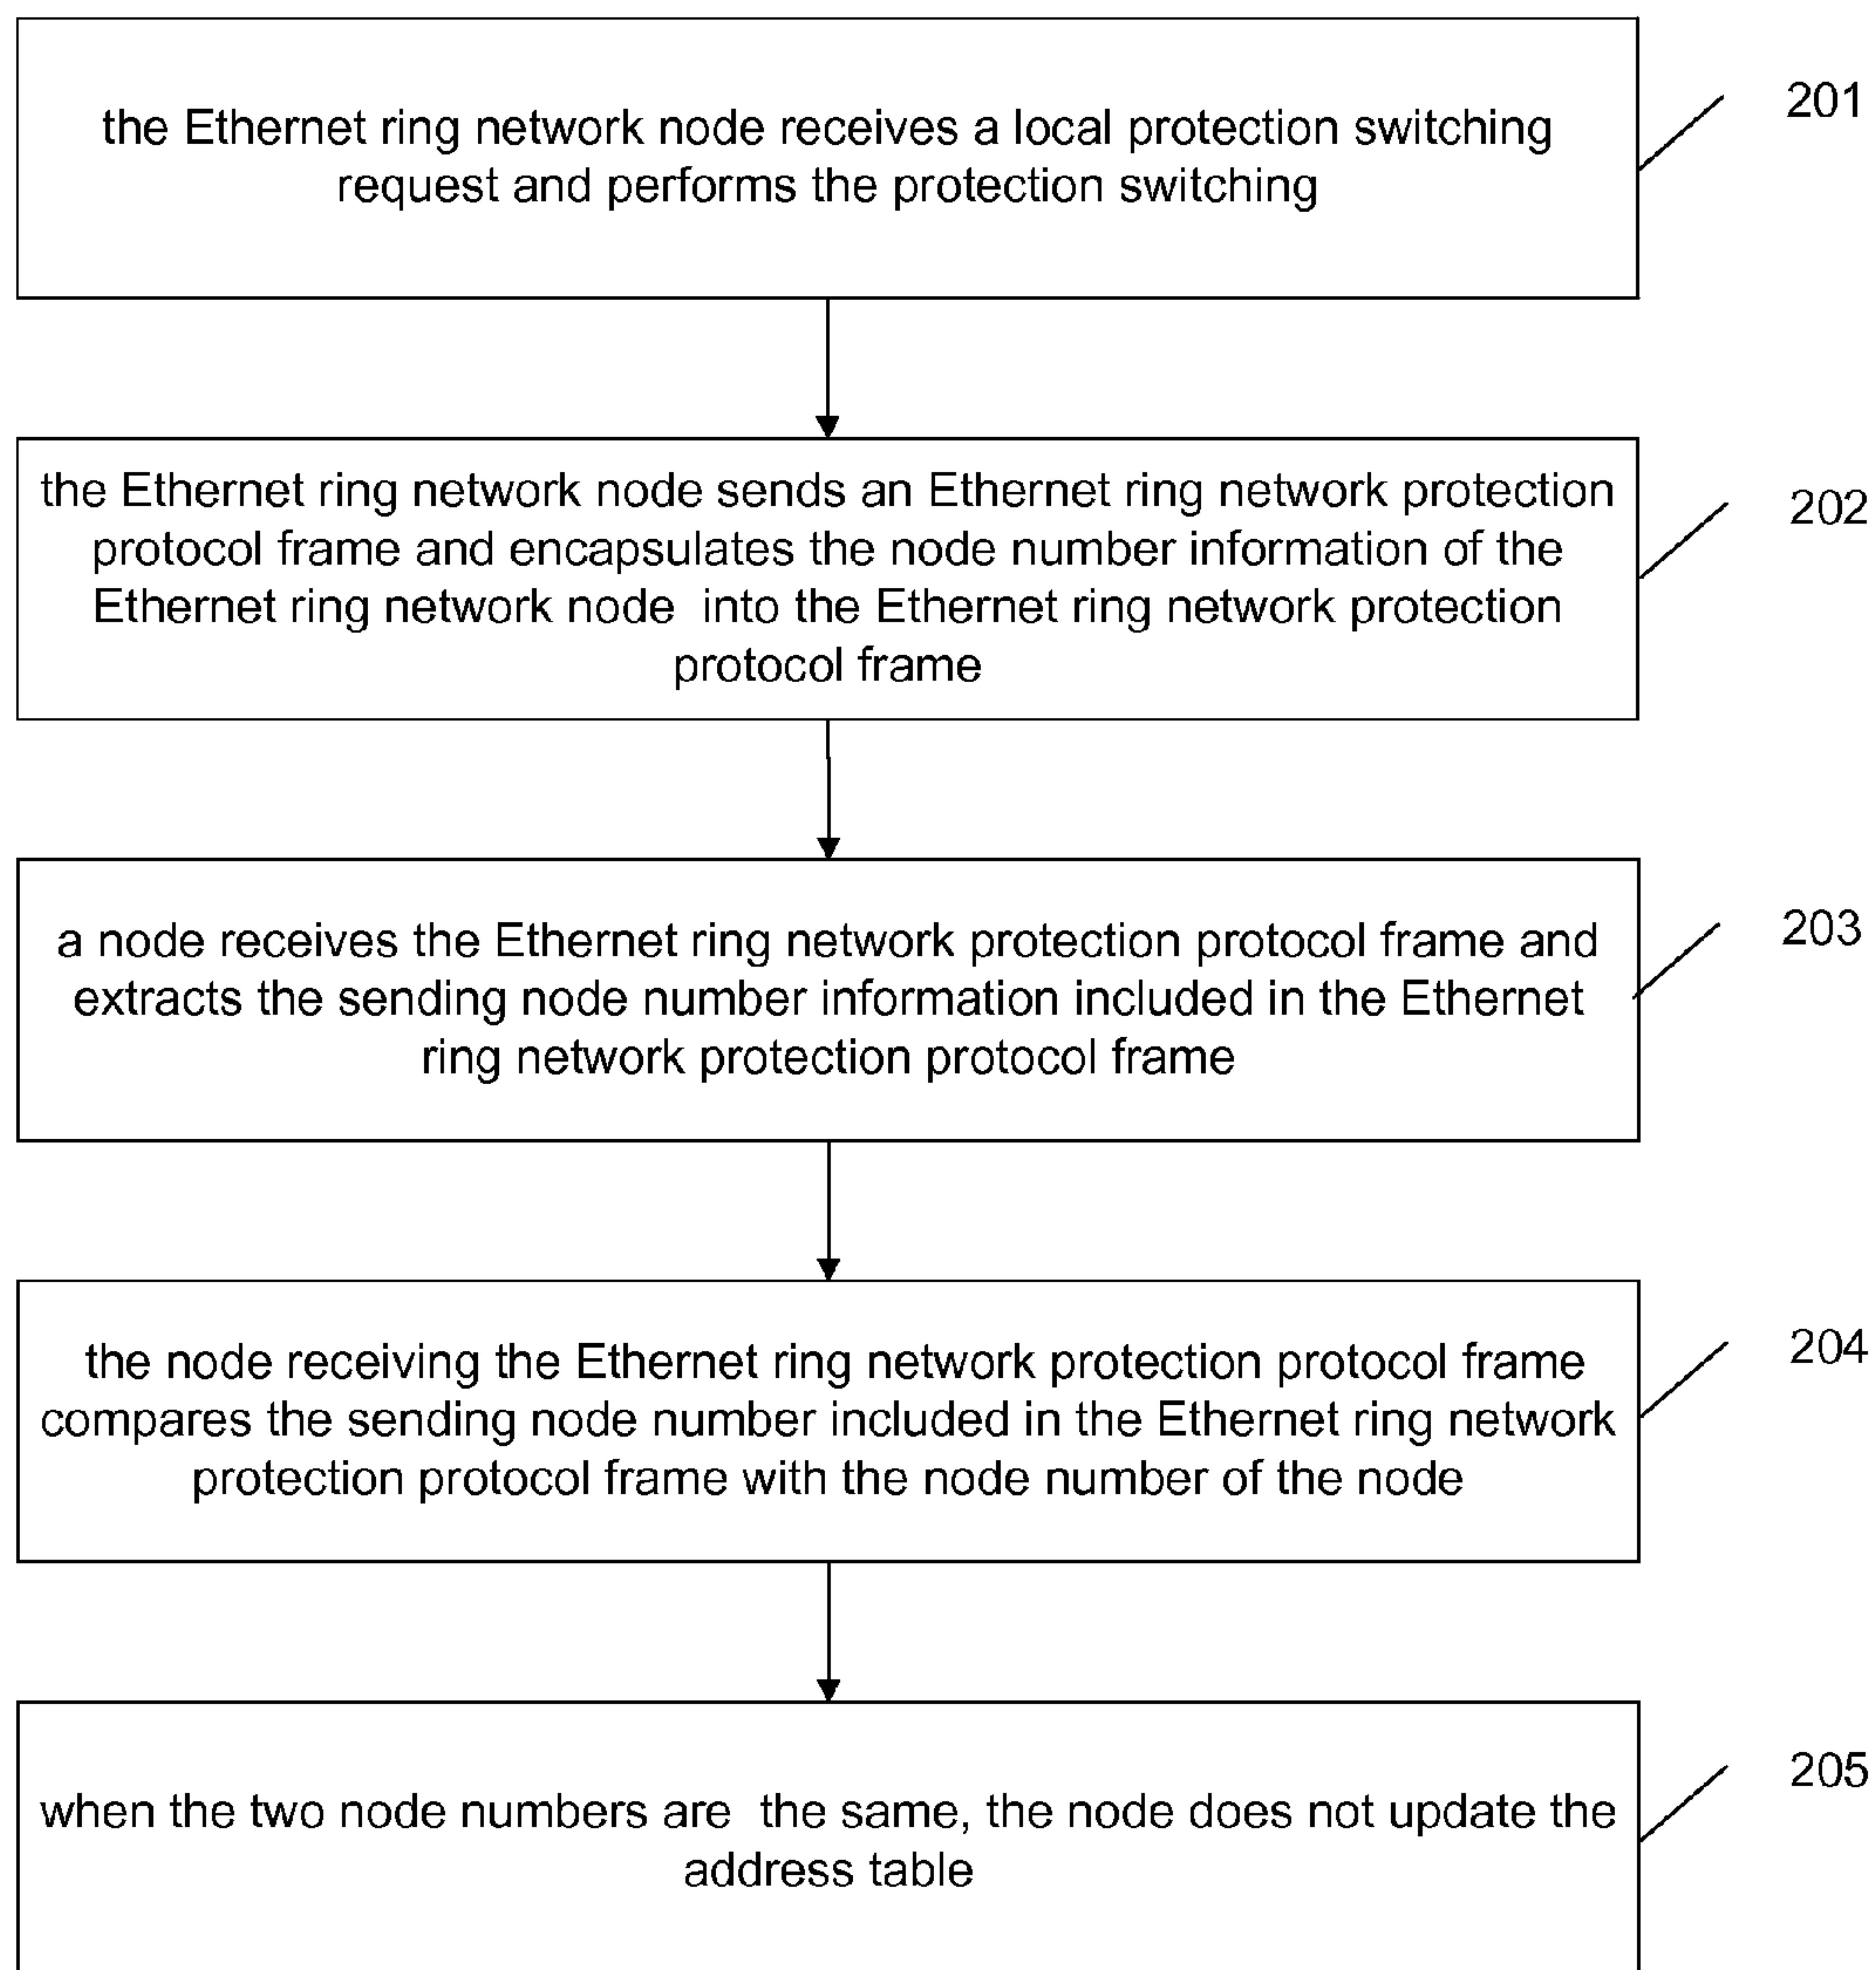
the Ethernet ring network node receives a local protection switching request and performs the protection switching

201

the Ethernet ring network node sends an Ethernet ring network protection protocol frame and encapsulates the node number information of the Ethernet ring network node into the Ethernet ring network protection protocol frame

202

a node receives the Ethernet ring network protection protocol frame and extracts the sending node number information included in the Ethernet ring network protection protocol frame

203

the node receiving the Ethernet ring network protection protocol frame compares the sending node number included in the Ethernet ring network protection protocol frame with the node number of the node

204

when the two node numbers are the same, the node does not update the address table

205